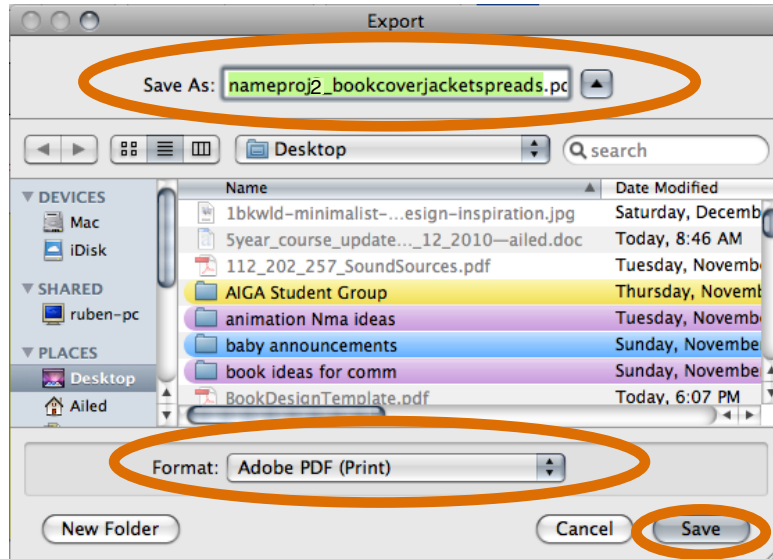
Export

Save As: nameproj2_bookcoverjacketspreads.pc

Desktop

search

DEVICES
Mac
iDisk
SHARED
ruben-pc
PLACES
Desktop
Ailed

| Name | Date Modified |
|---|---|
| 1bkwld-minimalist-...esign-inspiration.jpg | Saturday, Decemb |
| 5year_course_update..._12_2010—ailed.doc | Today, 8:46 AM |
| 112_202_257_SoundSources.pdf | Tuesday, Novembe |
| AIGA Student Group | Thursday, Novemb |
| animation Nma ideas | Tuesday, Novembe |
| baby announcements | Sunday, Novembe |
| book ideas for comm | Sunday, Novembe |
| BookDesignTemplate.pdf | Today, 6:07 PM |

Format: Adobe PDF (Print)

New Folder

Cancel

Save